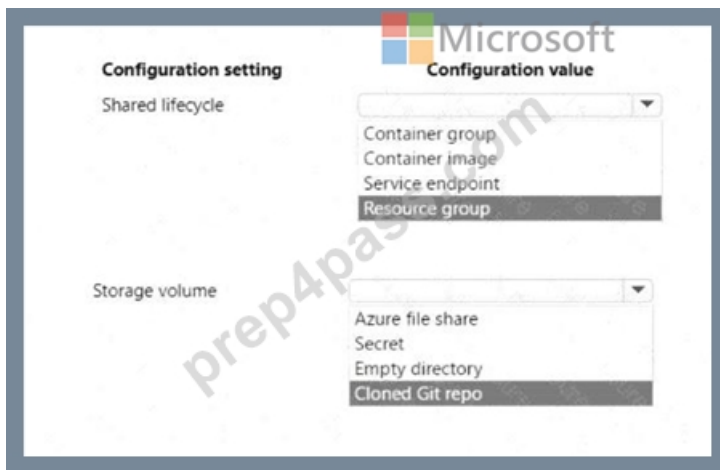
Microsoft

| Configuration setting | Configuration value |
|---|---|
| Shared lifecycle | Container group<br>Container image<br>Service endpoint<br>Resource group |
| Storage volume | Azure file share<br>Secret<br>Empty directory<br>Cloned Git repo |

prep4pass.com